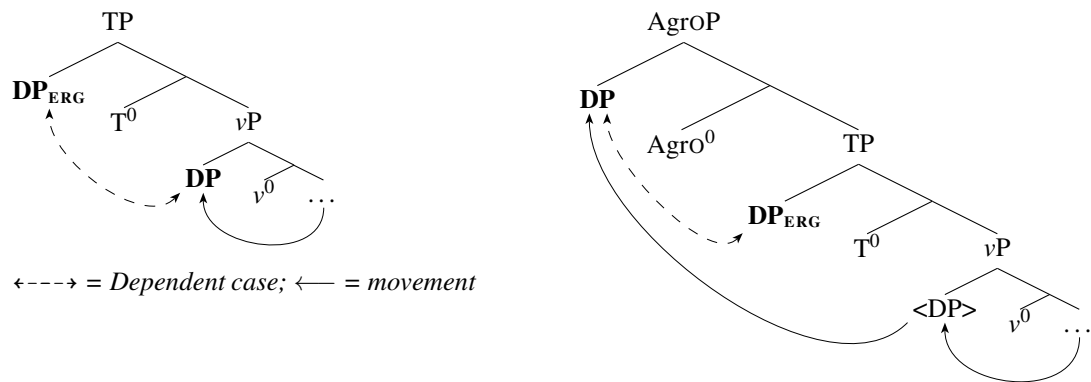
TP

$\textbf{DP}_{\textbf{ERG}}$

$T^0$

$v$P

**DP**

$v^0$

...

$\leftarrow\text{-}\text{-}\text{-}\rightarrow$ = *Dependent case;* $\longleftarrow$ = *movement*

AgrOP

**DP**

$\text{AgrO}^0$

TP

$\textbf{DP}_{\textbf{ERG}}$

$T^0$

$v$P

<DP>

$v^0$

...